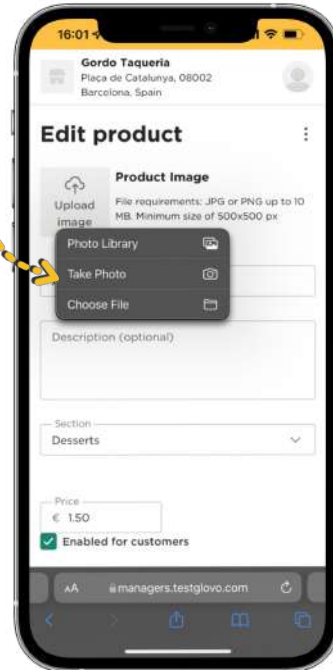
16:01

Gordo Taqueria
Plaça de Catalunya, 08002
Barcelona, Spain

Edit product

Upload image

Product Image
File requirements: JPG or PNG up to 10 MB. Minimum size of 500x500 px

Photo Library
Take Photo
Choose File

Description (optional)

Section
Desserts

Price
€ 1.50

Enabled for customers

AA managers.testglovo.com